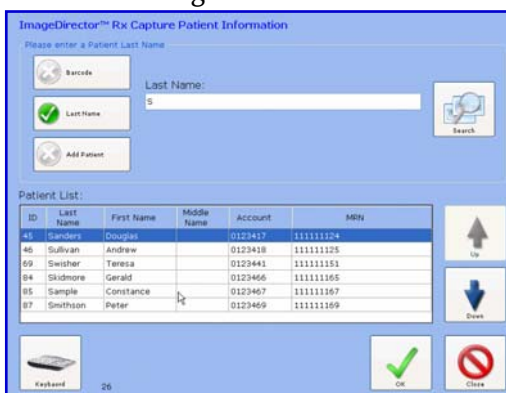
ImageDirector™ Rx Capture Patient Information

Please enter a Patient Last Name

Barcode

Last Name

Add Patient

Last Name:

S

Search

Patient List:

| ID | Last Name | First Name | Middle Name | Account | MRN |
|---|---|---|---|---|---|
| 45 | Sanders | Douglas | | 0123417 | 111111124 |
| 46 | Sullivan | Andrew | | 0123418 | 111111125 |
| 69 | Swisher | Teresa | | 0123441 | 111111151 |
| 84 | Skidmore | Gerald | | 0123466 | 111111165 |
| 85 | Sample | Constance | | 0123467 | 111111167 |
| 87 | Smithson | Peter | | 0123469 | 111111169 |

Up

Down

Keyboard

26

OK

Close